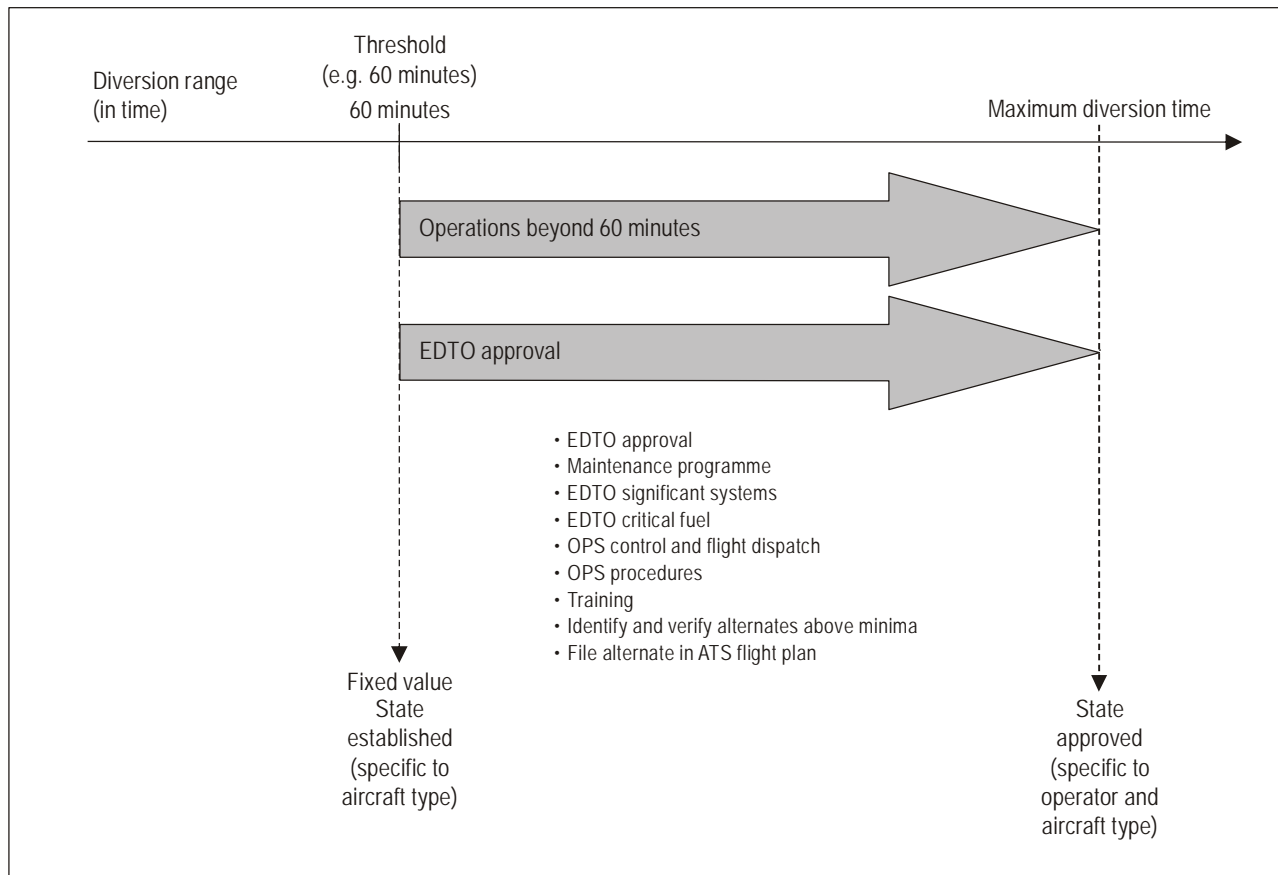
Diversion range (in time)

Threshold (e.g. 60 minutes) 60 minutes

Maximum diversion time

Operations beyond 60 minutes

EDTO approval

• EDTO approval
• Maintenance programme
• EDTO significant systems
• EDTO critical fuel
• OPS control and flight dispatch
• OPS procedures
• Training
• Identify and verify alternates above minima
• File alternate in ATS flight plan

Fixed value State established (specific to aircraft type)

State approved (specific to operator and aircraft type)